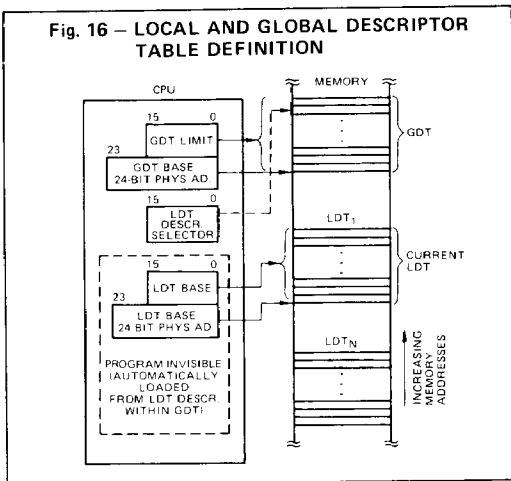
Fig. 16 — LOCAL AND GLOBAL DESCRIPTOR TABLE DEFINITION

CPU

15 0
GDT LIMIT
23
GDT BASE
24-BIT PHYS AD

15 0
LDT
DESCR
SELECTOR

15 0
LDT BASE
23
LDT BASE
24 BIT PHYS AD

PROGRAM INVISIBLE (AUTOMATICALLY LOADED FROM LDT DESCR WITHIN GDT)

MEMORY

GDT

$LDT_1$

CURRENT LDT

$LDT_N$

INCREASING MEMORY ADDRESSES